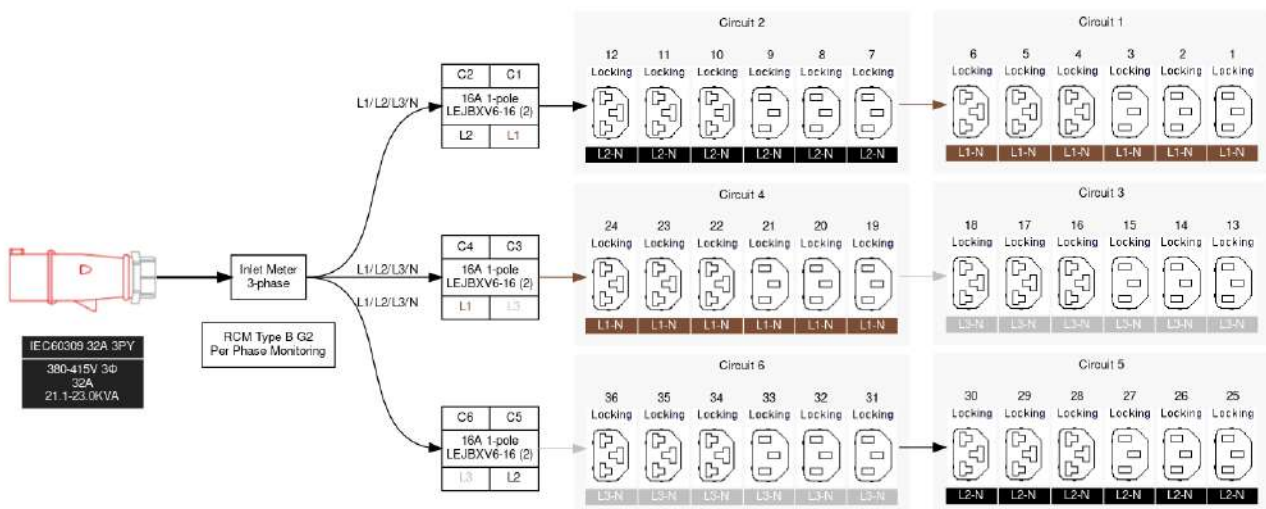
IEC60309 32A 3PY

380-415V 3Φ
32A
21.1-23.0KVA

Inlet Meter
3-phase

RCM Type B G2
Per Phase Monitoring

L1/L2/L3/N

L1/L2/L3/N

L1/L2/L3/N

| C2 | C1 |
|---|---|
| 16A 1-pole LEJBXV6-16 (2) | |
| L2 | L1 |

| C4 | C3 |
|---|---|
| 16A 1-pole LEJBXV6-16 (2) | |
| L1 | L3 |

| C6 | C5 |
|---|---|
| 16A 1-pole LEJBXV6-16 (2) | |
| L3 | L2 |

Circuit 2

12 Locking L2-N
11 Locking L2-N
10 Locking L2-N
9 Locking L2-N
8 Locking L2-N
7 Locking L2-N

Circuit 1

6 Locking L1-N
5 Locking L1-N
4 Locking L1-N
3 Locking L1-N
2 Locking L1-N
1 Locking L1-N

Circuit 4

24 Locking L1-N
23 Locking L1-N
22 Locking L1-N
21 Locking L1-N
20 Locking L1-N
19 Locking L1-N

Circuit 3

18 Locking L3-N
17 Locking L3-N
16 Locking L3-N
15 Locking L3-N
14 Locking L3-N
13 Locking L3-N

Circuit 6

36 Locking L3-N
35 Locking L3-N
34 Locking L3-N
33 Locking L3-N
32 Locking L3-N
31 Locking L3-N

Circuit 5

30 Locking L2-N
29 Locking L2-N
28 Locking L2-N
27 Locking L2-N
26 Locking L2-N
25 Locking L2-N